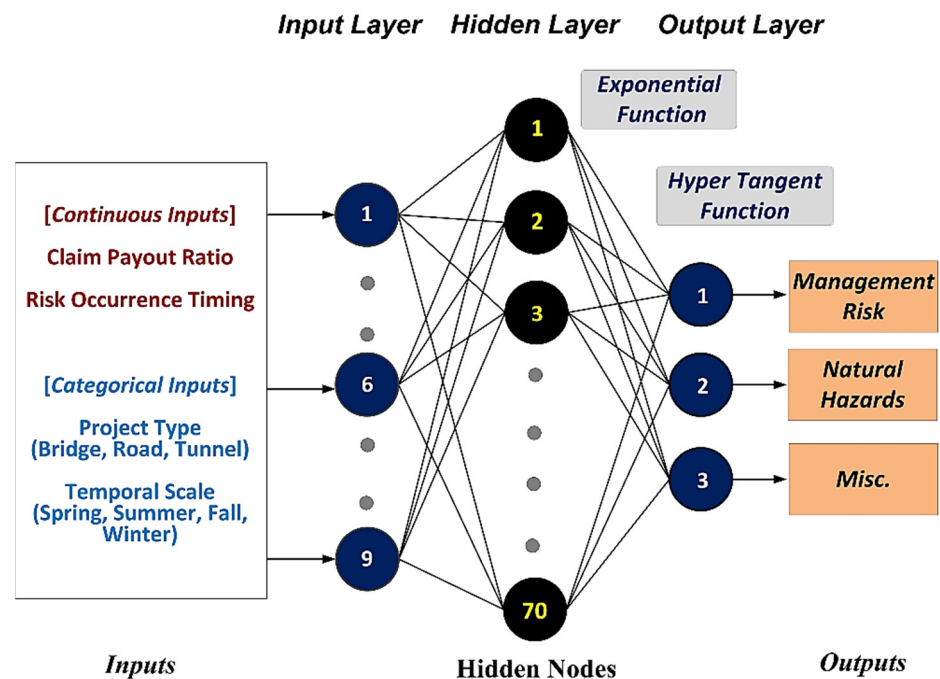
Input Layer Hidden Layer Output Layer

Exponential Function

Hyper Tangent Function

[Continuous Inputs]
Claim Payout Ratio
Risk Occurrence Timing

[Categorical Inputs]
Project Type
(Bridge, Road, Tunnel)
Temporal Scale
(Spring, Summer, Fall, Winter)

1
6
9

1
2
3
70

1
2
3

Management Risk
Natural Hazards
Misc.

Inputs
Hidden Nodes
Outputs